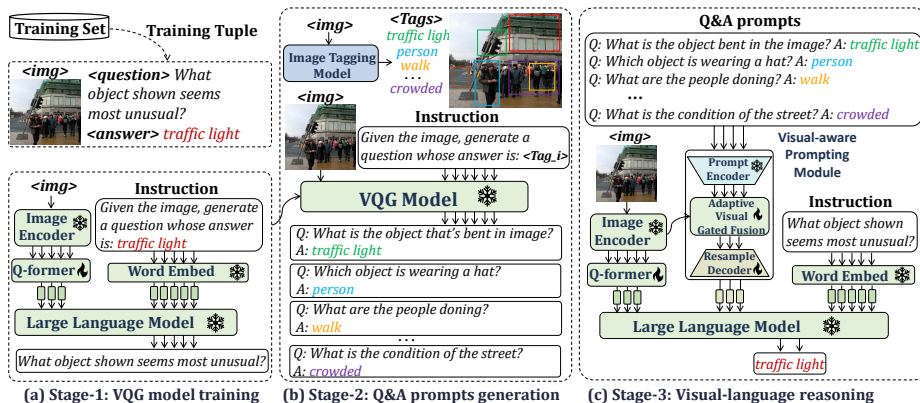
Training Set

Training Tuple

<img>

<question> What object shown seems most unusual?

<answer> traffic light

<img>

Instruction

Given the image, generate a question whose answer is: traffic light

Image Encoder

Q-former

Word Embed

Large Language Model

What object shown seems most unusual?

(a) Stage-1: VQG model training

<img>

<Tags>

traffic light

person

walk

crowded

Image Tagging Model

<img>

Instruction

Given the image, generate a question whose answer is: <Tag_i>

VQG Model

Q: What is the object that's bent in image?
A: traffic light

Q: Which object is wearing a hat?
A: person

Q: What are the people doning?
A: walk

...

Q: What is the condition of the street?
A: crowded

(b) Stage-2: Q&A prompts generation

Q&A prompts

Q: What is the object bent in the image? A: traffic light

Q: Which object is wearing a hat? A: person

Q: What are the people doning? A: walk

...

Q: What is the condition of the street? A: crowded

<img>

Visual-aware Prompting Module

Prompt Encoder

Adaptive Visual Gated Fusion

Resample Decoder

Image Encoder

Q-former

Instruction

What object shown seems most unusual?

Word Embed

Large Language Model

traffic light

(c) Stage-3: Visual-language reasoning